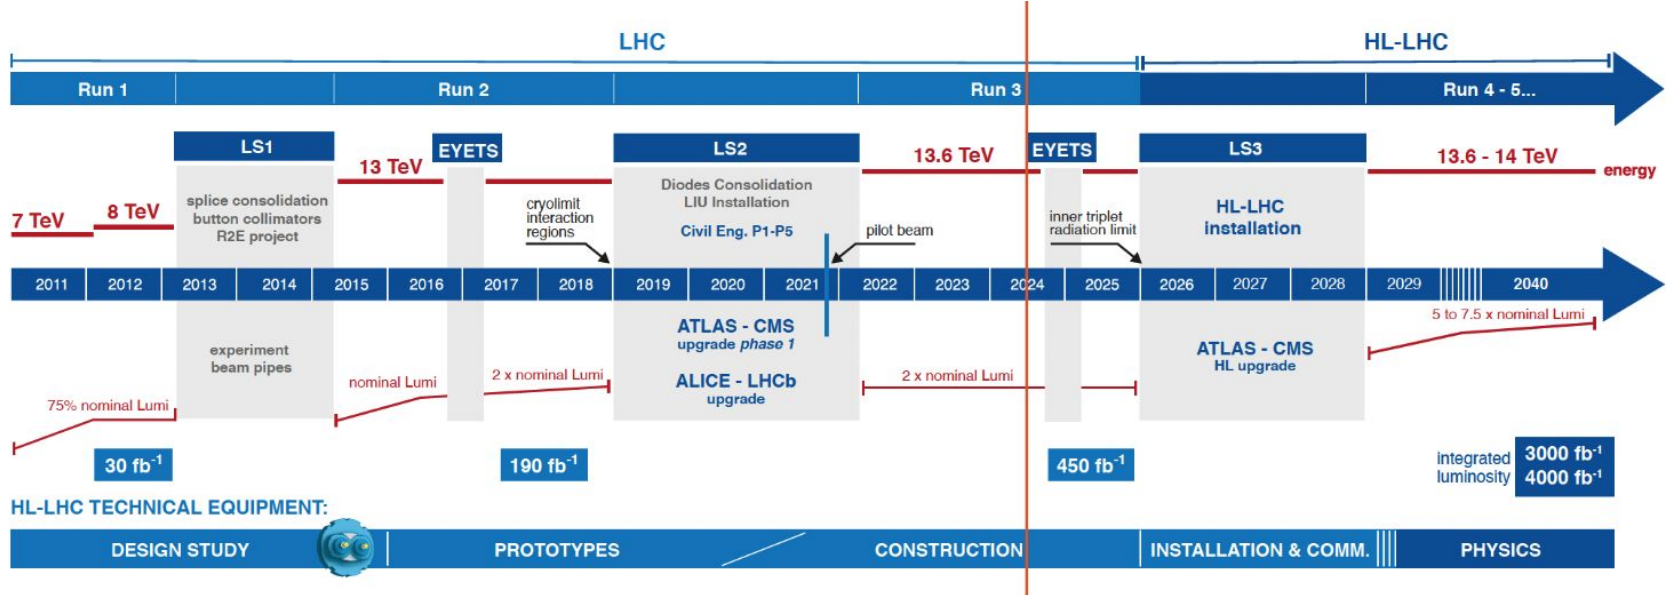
LHC

HL-LHC

Run 1

Run 2

Run 3

Run 4 - 5...

LS1

EYETS

LS2

EYETS

LS3

7 TeV

8 TeV

13 TeV

13.6 TeV

13.6 - 14 TeV

energy

splice consolidation
button collimators
R2E project

cryolimit
interaction
regions

Diodes Consolidation
LIU Installation

Civil Eng. P1-P5

pilot beam

inner triplet
radiation limit

HL-LHC
installation

| 2011 | 2012 | 2013 | 2014 | 2015 | 2016 | 2017 | 2018 | 2019 | 2020 | 2021 | 2022 | 2023 | 2024 | 2025 | 2026 | 2027 | 2028 | 2029 | 2040 |
|---|---|---|---|---|---|---|---|---|---|---|---|---|---|---|---|---|---|---|---|

experiment
beam pipes

ATLAS - CMS
upgrade *phase 1*

ALICE - LHCb
upgrade

ATLAS - CMS
HL upgrade

5 to 7.5 x nominal Lumi

75% nominal Lumi

nominal Lumi

2 x nominal Lumi

2 x nominal Lumi

30 fb$^{-1}$

190 fb$^{-1}$

450 fb$^{-1}$

integrated
luminosity

3000 fb$^{-1}$
4000 fb$^{-1}$

HL-LHC TECHNICAL EQUIPMENT:

DESIGN STUDY

PROTOTYPES

CONSTRUCTION

INSTALLATION & COMM.

PHYSICS